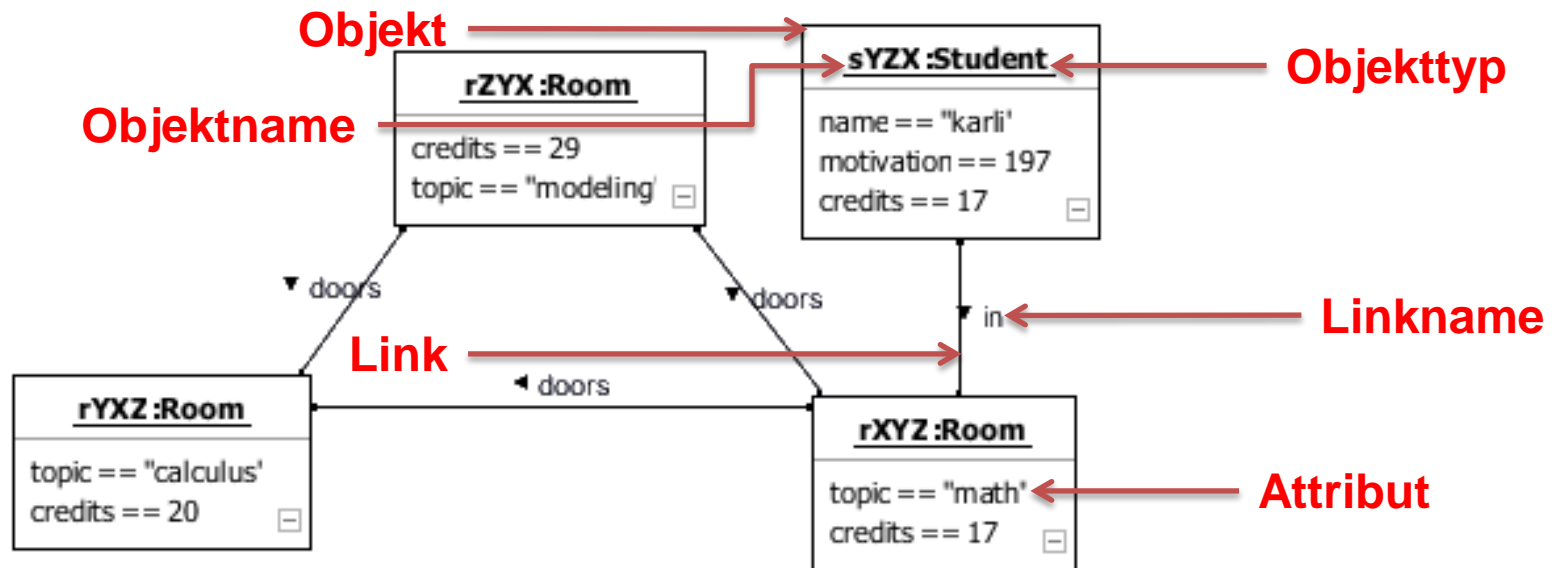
Objekt

Objektname

rZYX :Room

credits == 29
topic == "modeling'

sYZX :Student

Objekttyp

name == "karli'
motivation == 197
credits == 17

▼ doors

▼ doors

▼ in

Linkname

Link

◄ doors

rYXZ :Room

topic == "calculus'
credits == 20

rXYZ :Room

topic == "math"
credits == 17

Attribut